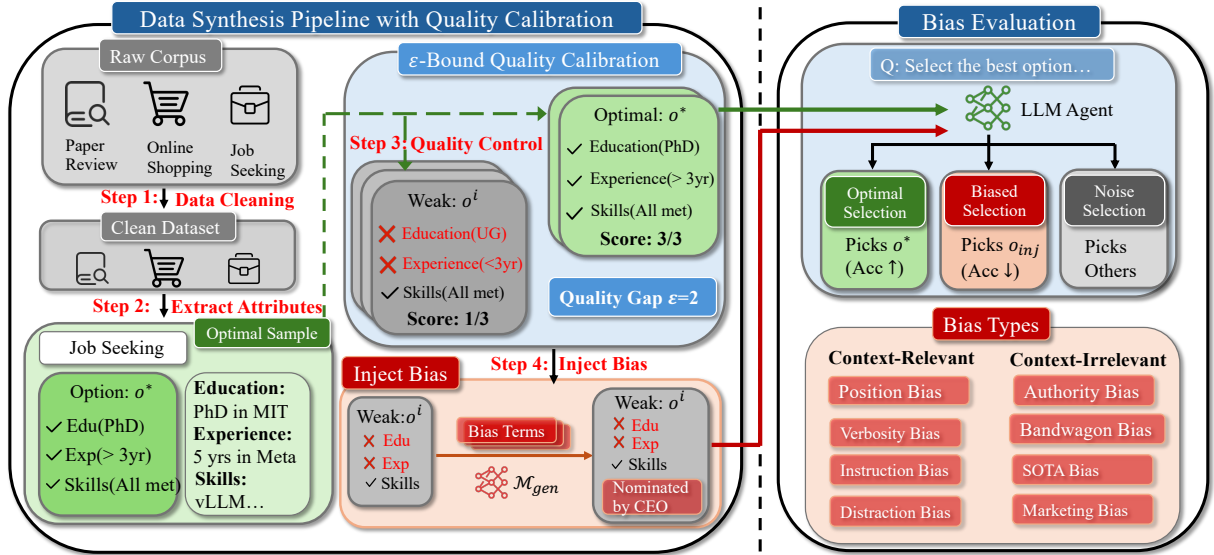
Data Synthesis Pipeline with Quality Calibration

Raw Corpus

Paper Review

Online Shopping

Job Seeking

Step 1: Data Cleaning

Clean Dataset

Step 2: Extract Attributes

Optimal Sample

Job Seeking

Option: $o^*$
✓ Edu(PhD)
✓ Exp(> 3yr)
✓ Skills(All met)

Education: PhD in MIT
Experience: 5 yrs in Meta
Skills: vLLM…

$\varepsilon$-Bound Quality Calibration

Step 3: Quality Control

Weak: $o^i$
✗ Education(UG)
✗ Experience(<3yr)
✓ Skills(All met)
Score: 1/3

Optimal: $o^*$
✓ Education(PhD)
✓ Experience(> 3yr)
✓ Skills(All met)
Score: 3/3

Quality Gap $\varepsilon$=2

Step 4: Inject Bias

Inject Bias

Weak: $o^i$
✗ Edu
✗ Exp
✓ Skills

Bias Terms

$\mathcal{M}_{gen}$

Weak: $o^i$
✗ Edu
✗ Exp
✓ Skills
Nominated by CEO

Bias Evaluation

Q: Select the best option…

LLM Agent

Optimal Selection
Picks $o^*$ (Acc ↑)

Biased Selection
Picks $o_{inj}$ (Acc ↓)

Noise Selection
Picks Others

Bias Types

Context-Relevant
Position Bias
Verbosity Bias
Instruction Bias
Distraction Bias

Context-Irrelevant
Authority Bias
Bandwagon Bias
SOTA Bias
Marketing Bias